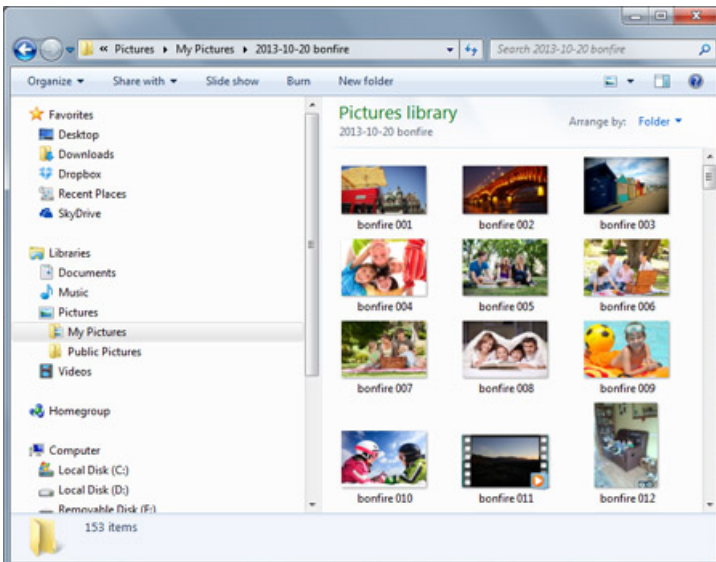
« Pictures ▸ My Pictures ▸ 2013-10-20 bonfire

Search 2013-10-20 bonfire

Organize ▾ Share with ▾ Slide show Burn New folder

Favorites
Desktop
Downloads
Dropbox
Recent Places
SkyDrive

Libraries
Documents
Music
Pictures
My Pictures
Public Pictures
Videos

Homegroup

Computer
Local Disk (C:)
Local Disk (D:)
Removable Disk (F:)

Pictures library
2013-10-20 bonfire

Arrange by: Folder ▾

bonfire 001
bonfire 002
bonfire 003
bonfire 004
bonfire 005
bonfire 006
bonfire 007
bonfire 008
bonfire 009
bonfire 010
bonfire 011
bonfire 012

153 items